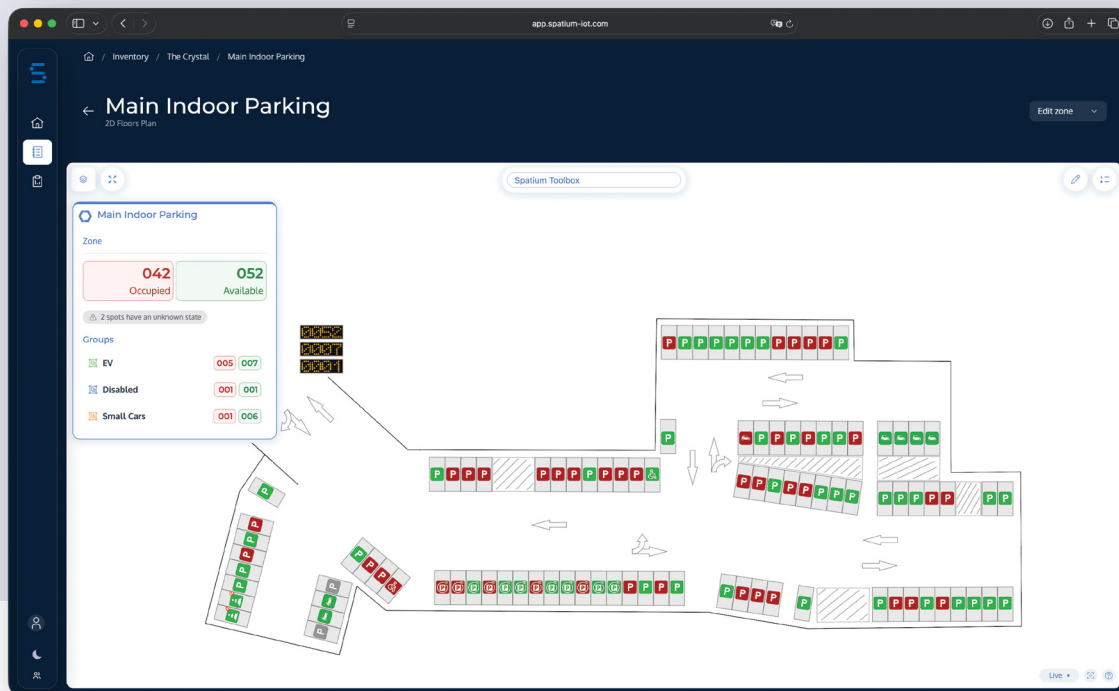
app.spatium-iot.com

Inventory / The Crystal / Main Indoor Parking

Main Indoor Parking
2D Floors Plan

Edit zone

Spatium Toolbox

Main Indoor Parking

Zone

042
Occupied

052
Available

2 spots have an unknown state

Groups

| | | |
|---|---|---|
| EV | 005 | 007 |
| Disabled | 001 | 001 |
| Small Cars | 001 | 006 |

0052
0007
0001

P P P P P P P P P P P P
P
P P P P P P P
P P P P P P P P P P P
P P P P P P P
P P P P P P P
P P P P P P P
P
P P P P P
P P P P P P P P P P
P P P P
P
P P P P P P P P P
P P P P P P P
P P P

Live